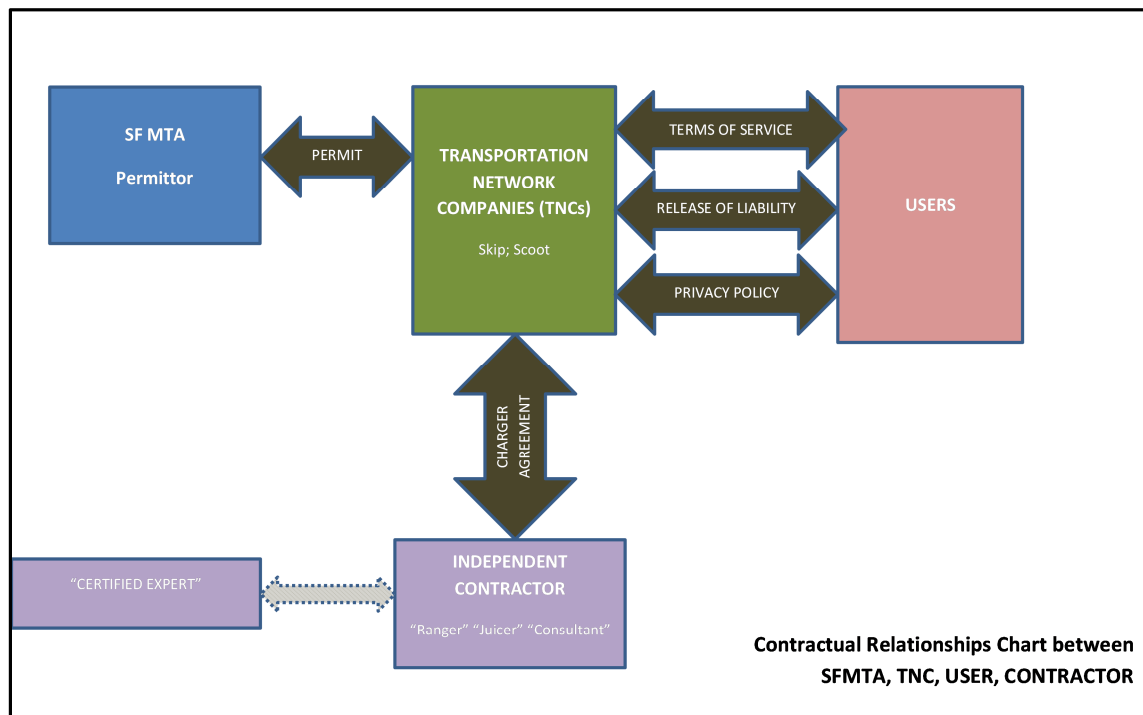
SF MTA

Permittor

PERMIT

TRANSPORTATION NETWORK COMPANIES (TNCs)

Skip; Scoot

TERMS OF SERVICE

RELEASE OF LIABILITY

PRIVACY POLICY

USERS

CHARGER AGREEMENT

“CERTIFIED EXPERT”

INDEPENDENT CONTRACTOR

“Ranger” “Juicer” “Consultant”

Contractual Relationships Chart between SFMTA, TNC, USER, CONTRACTOR